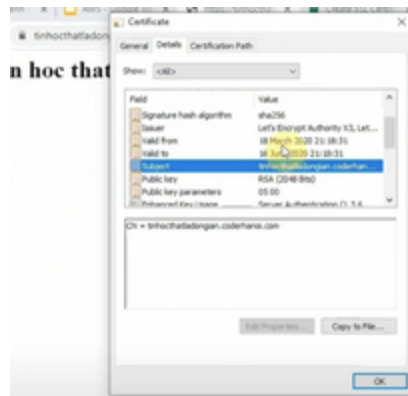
tinhocthatladongian

n hoc that

Certificate

General Details Certification Path

Show: <All>

| Field | Value |
|---|---|
| Signature hash algorithm | sha256 |
| Issuer | Let's Encrypt Authority X3, Let... |
| Valid from | 18 March 2020 21:18:31 |
| Valid to | 16 June 2020 21:18:31 |
| Subject | tinhocthatladongian.coderhanoi... |
| Public key | RSA (2048 Bits) |
| Public key parameters | 05 00 |
| Enhanced Key Usage | Server Authentication (1.3.6... |

CN = tinhocthatladongian.coderhanoi.com

Edit Properties... Copy to File...

OK